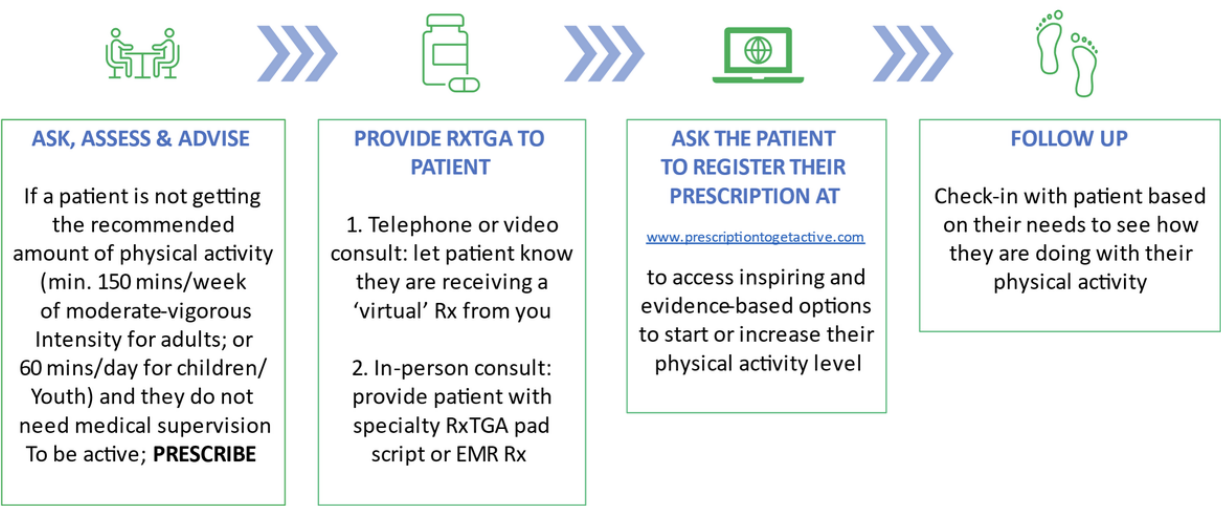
ASK, ASSESS & ADVISE

If a patient is not getting the recommended amount of physical activity (min. 150 mins/week of moderate-vigorous Intensity for adults; or 60 mins/day for children/ Youth) and they do not need medical supervision To be active; **PRESCRIBE**

PROVIDE RXTGA TO PATIENT

1. Telephone or video consult: let patient know they are receiving a 'virtual' Rx from you

2. In-person consult: provide patient with specialty RxTGA pad script or EMR Rx

ASK THE PATIENT TO REGISTER THEIR PRESCRIPTION AT

www.prescriptiontogetactive.com

to access inspiring and evidence-based options to start or increase their physical activity level

FOLLOW UP

Check-in with patient based on their needs to see how they are doing with their physical activity